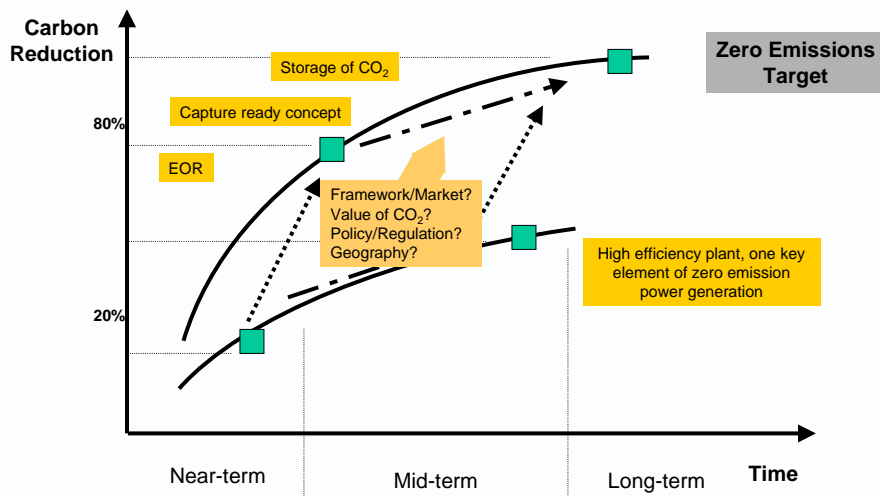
Carbon Reduction

Zero Emissions Target

Storage of $CO_2$

Capture ready concept

80%

EOR

Framework/Market?
Value of $CO_2$?
Policy/Regulation?
Geography?

High efficiency plant, one key element of zero emission power generation

20%

Near-term

Mid-term

Long-term

Time